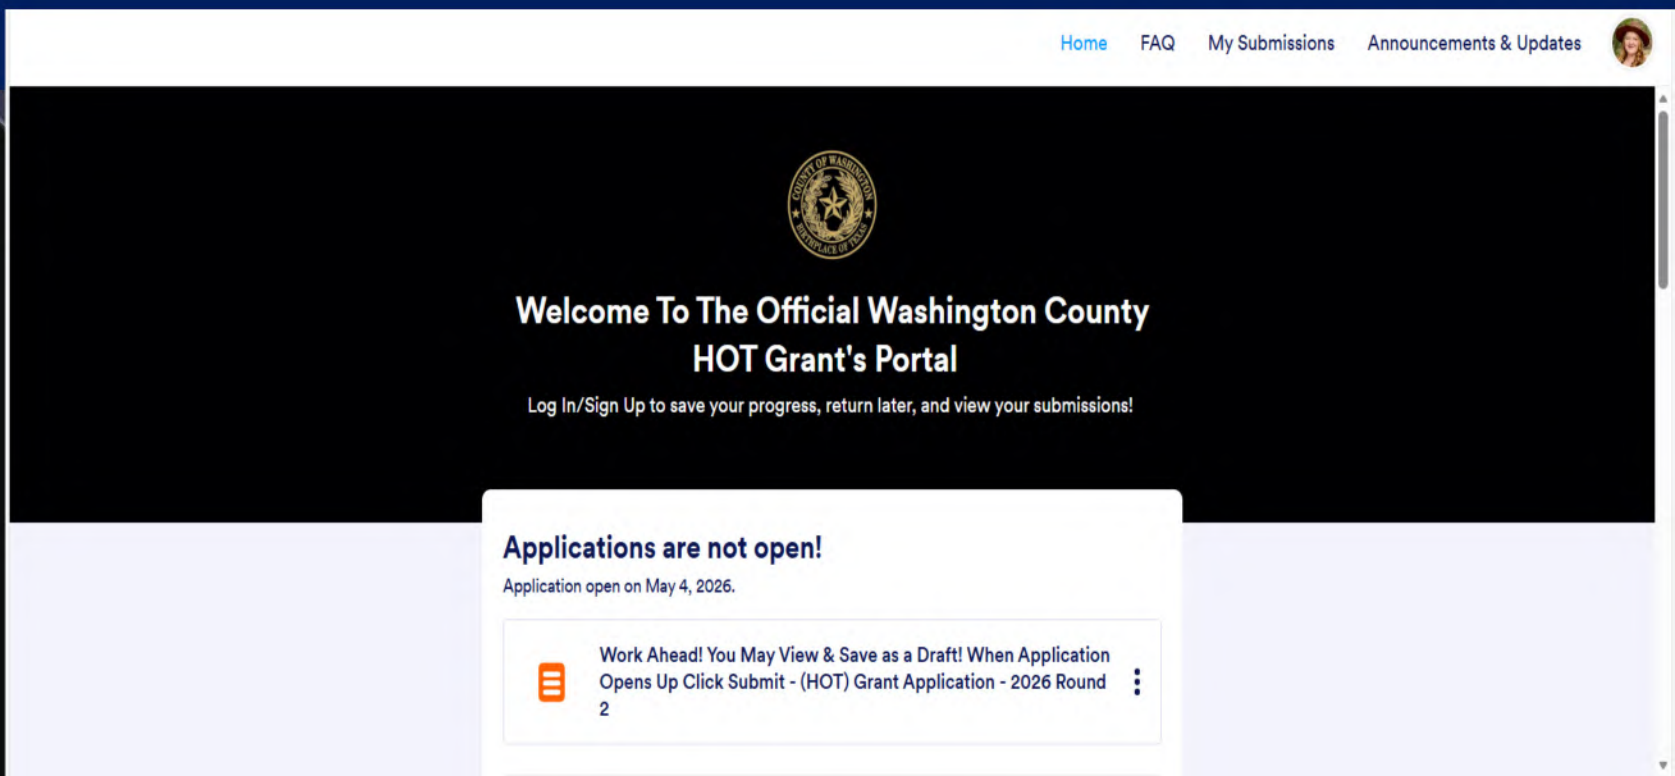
Home FAQ My Submissions Announcements & Updates

COUNTY OF WASHINGTON BIRTHPLACE OF TEXAS

Welcome To The Official Washington County HOT Grant's Portal

Log In/Sign Up to save your progress, return later, and view your submissions!

Applications are not open!

Application open on May 4, 2026.

Work Ahead! You May View & Save as a Draft! When Application Opens Up Click Submit - (HOT) Grant Application - 2026 Round 2